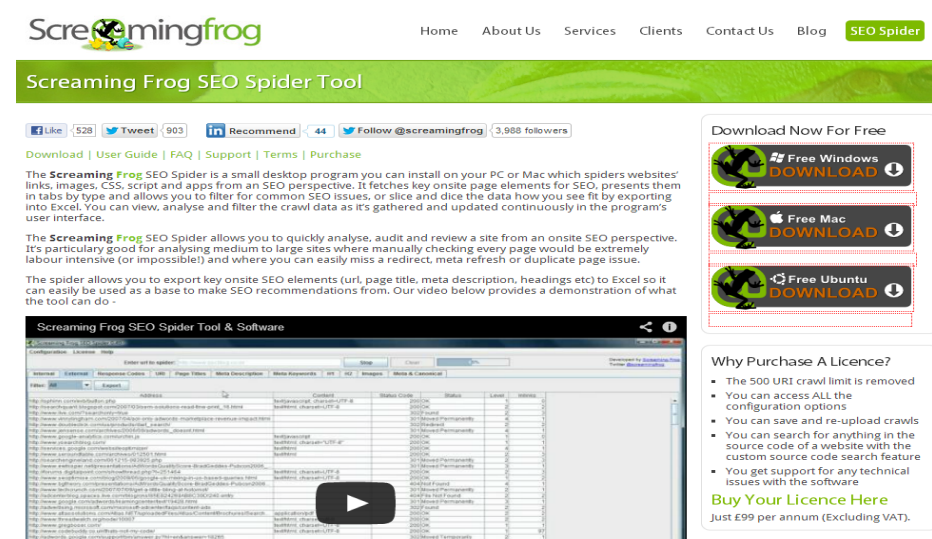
Screamingfrog

Home About Us Services Clients Contact Us Blog SEO Spider

Screaming Frog SEO Spider Tool

Like 528 Tweet 903 Recommend 44 Follow @screamingfrog 3,988 followers

Download | User Guide | FAQ | Support | Terms | Purchase

The Screaming Frog SEO Spider is a small desktop program you can install on your PC or Mac which spiders websites' links, images, CSS, script and apps from an SEO perspective. It fetches key onsite page elements for SEO, presents them in tabs by type and allows you to filter for common SEO issues, or slice and dice the data how you see fit by exporting into Excel. You can view, analyse and filter the crawl data as it's gathered and updated continuously in the program's user interface.

The Screaming Frog SEO Spider allows you to quickly analyse, audit and review a site from an onsite SEO perspective. It's particulary good for analysing medium to large sites where manually checking every page would be extremely labour intensive (or impossible!) and where you can easily miss a redirect, meta refresh or duplicate page issue.

The spider allows you to export key onsite SEO elements (url, page title, meta description, headings etc) to Excel so it can easily be used as a base to make SEO recommendations from. Our video below provides a demonstration of what the tool can do -

Screaming Frog SEO Spider Tool & Software

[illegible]

Download Now For Free

Free Windows DOWNLOAD

Free Mac DOWNLOAD

Free Ubuntu DOWNLOAD

Why Purchase A Licence?

- The 500 URI crawl limit is removed
- You can access ALL the configuration options
- You can save and re-upload crawls
- You can search for anything in the source code of a website with the custom source code search feature
- You get support for any technical issues with the software

Buy Your Licence Here

Just £99 per annum (Excluding VAT).